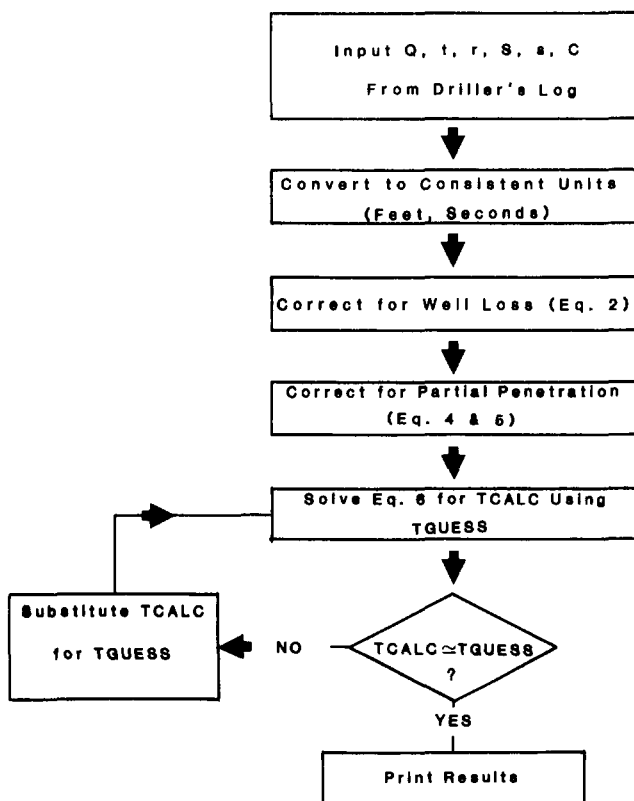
Input Q, t, r, S, s, C

From Driller's Log

Convert to Consistent Units (Feet, Seconds)

Correct for Well Loss (Eq. 2)

Correct for Partial Penetration (Eq. 4 & 5)

Solve Eq. 6 for TCALC Using TGUESS

Substitute TCALC for TGUESS

NO

TCALC$\simeq$TGUESS ?

YES

Print Results